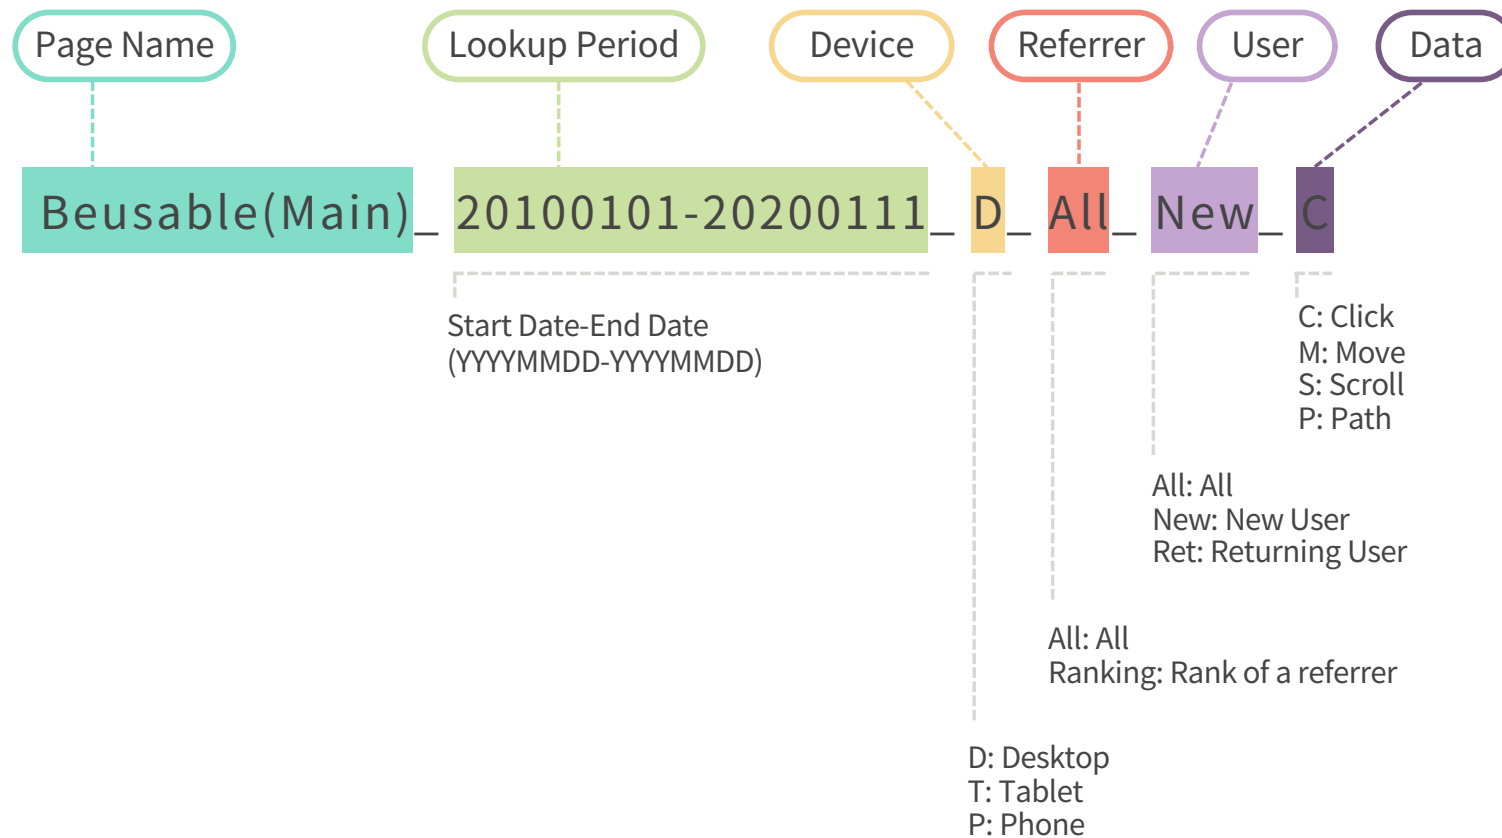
Page Name
Lookup Period
Device
Referrer
User
Data

Beusable(Main)_ 20100101-20200111_ D_ All_ New_ C

Start Date-End Date
(YYYYMMDD-YYYYMMDD)

C: Click
M: Move
S: Scroll
P: Path

All: All
New: New User
Ret: Returning User

All: All
Ranking: Rank of a referrer

D: Desktop
T: Tablet
P: Phone